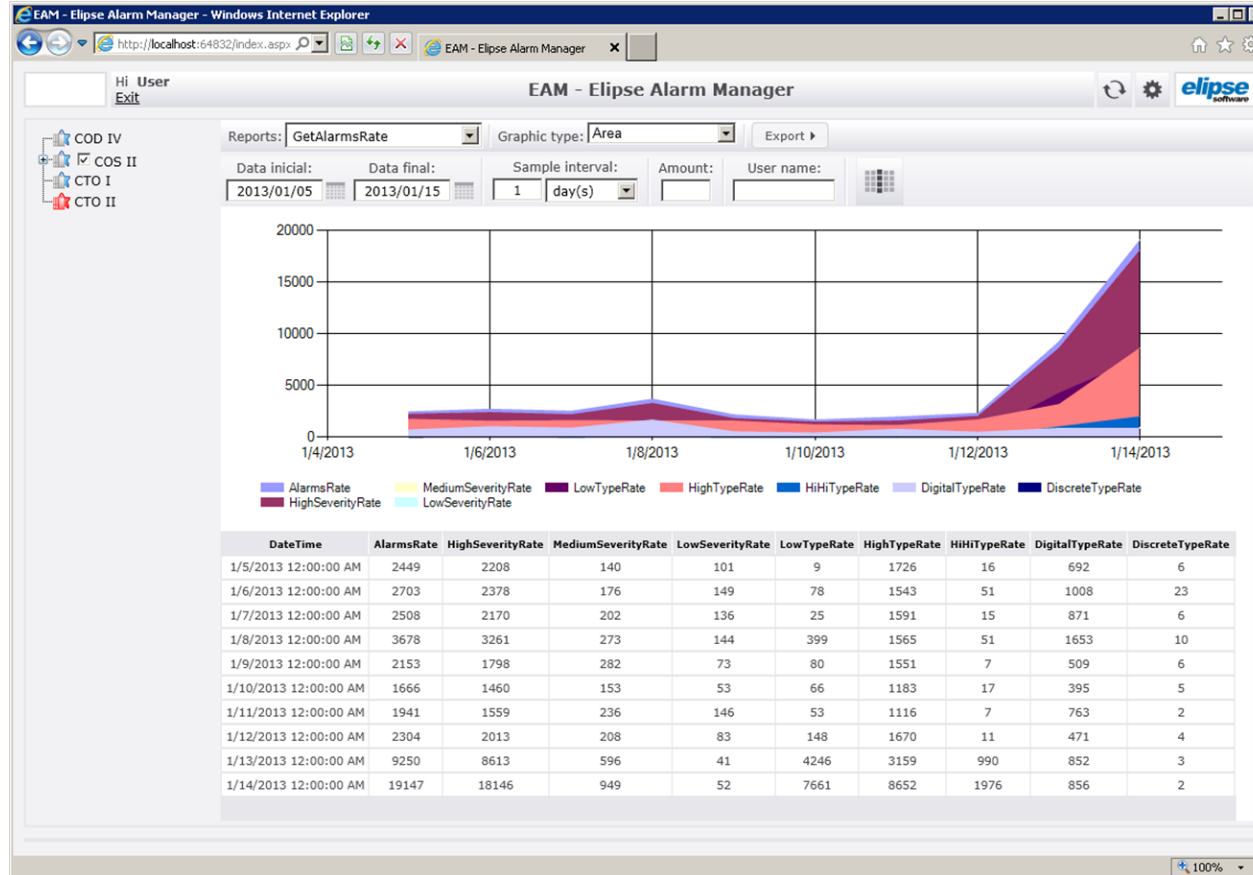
EAM - Elipse Alarm Manager - Windows Internet Explorer

http://localhost:64832/index.aspx

EAM - Elipse Alarm Manager

Hi User
Exit

EAM - Elipse Alarm Manager

elipse software

COD IV
COS II
CTO I
CTO II

Reports: GetAlarmsRate
Graphic type: Area
Export

Data inicial: 2013/01/05
Data final: 2013/01/15
Sample interval: 1 day(s)
Amount:
User name:

20000
15000
10000
5000
0
1/4/2013
1/6/2013
1/8/2013
1/10/2013
1/12/2013
1/14/2013

AlarmsRate
HighSeverityRate
MediumSeverityRate
LowSeverityRate
LowTypeRate
HighTypeRate
HiHiTypeRate
DigitalTypeRate
DiscreteTypeRate

| DateTime | AlarmsRate | HighSeverityRate | MediumSeverityRate | LowSeverityRate | LowTypeRate | HighTypeRate | HiHiTypeRate | DigitalTypeRate | DiscreteTypeRate |
|---|---|---|---|---|---|---|---|---|---|
| 1/5/2013 12:00:00 AM | 2449 | 2208 | 140 | 101 | 9 | 1726 | 16 | 692 | 6 |
| 1/6/2013 12:00:00 AM | 2703 | 2378 | 176 | 149 | 78 | 1543 | 51 | 1008 | 23 |
| 1/7/2013 12:00:00 AM | 2508 | 2170 | 202 | 136 | 25 | 1591 | 15 | 871 | 6 |
| 1/8/2013 12:00:00 AM | 3678 | 3261 | 273 | 144 | 399 | 1565 | 51 | 1653 | 10 |
| 1/9/2013 12:00:00 AM | 2153 | 1798 | 282 | 73 | 80 | 1551 | 7 | 509 | 6 |
| 1/10/2013 12:00:00 AM | 1666 | 1460 | 153 | 53 | 66 | 1183 | 17 | 395 | 5 |
| 1/11/2013 12:00:00 AM | 1941 | 1559 | 236 | 146 | 53 | 1116 | 7 | 763 | 2 |
| 1/12/2013 12:00:00 AM | 2304 | 2013 | 208 | 83 | 148 | 1670 | 11 | 471 | 4 |
| 1/13/2013 12:00:00 AM | 9250 | 8613 | 596 | 41 | 4246 | 3159 | 990 | 852 | 3 |
| 1/14/2013 12:00:00 AM | 19147 | 18146 | 949 | 52 | 7661 | 8652 | 1976 | 856 | 2 |

100%